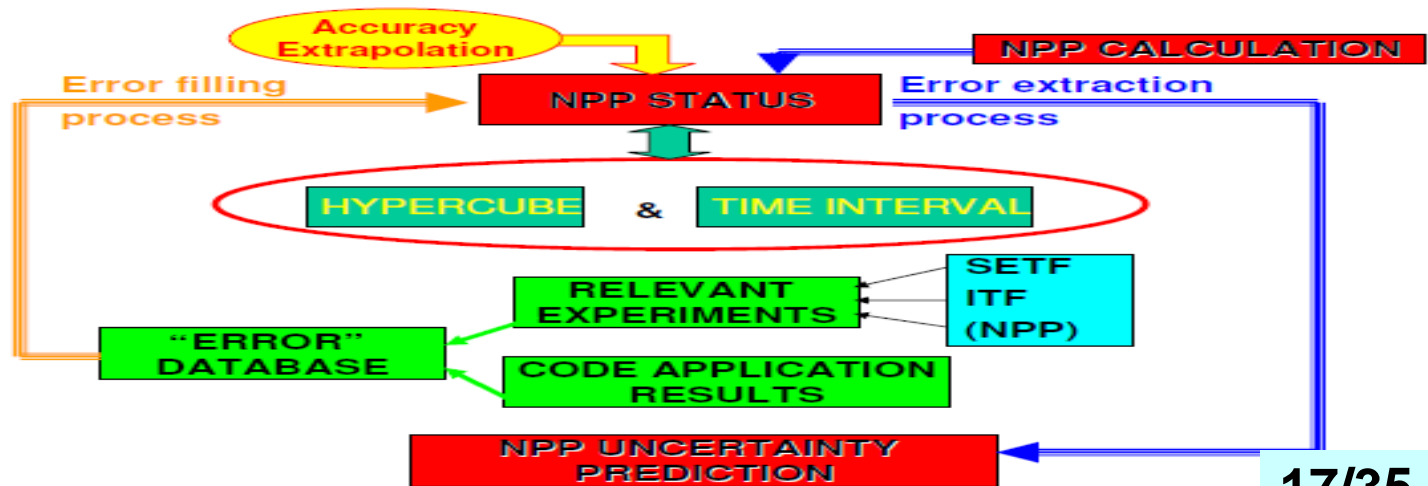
Accuracy Extrapolation

NPP CALCULATION

Error filling process

NPP STATUS

Error extraction process

HYPERCUBE & TIME INTERVAL

RELEVANT EXPERIMENTS

SETF
ITF
(NPP)

"ERROR" DATABASE

CODE APPLICATION RESULTS

NPP UNCERTAINTY PREDICTION

17/25